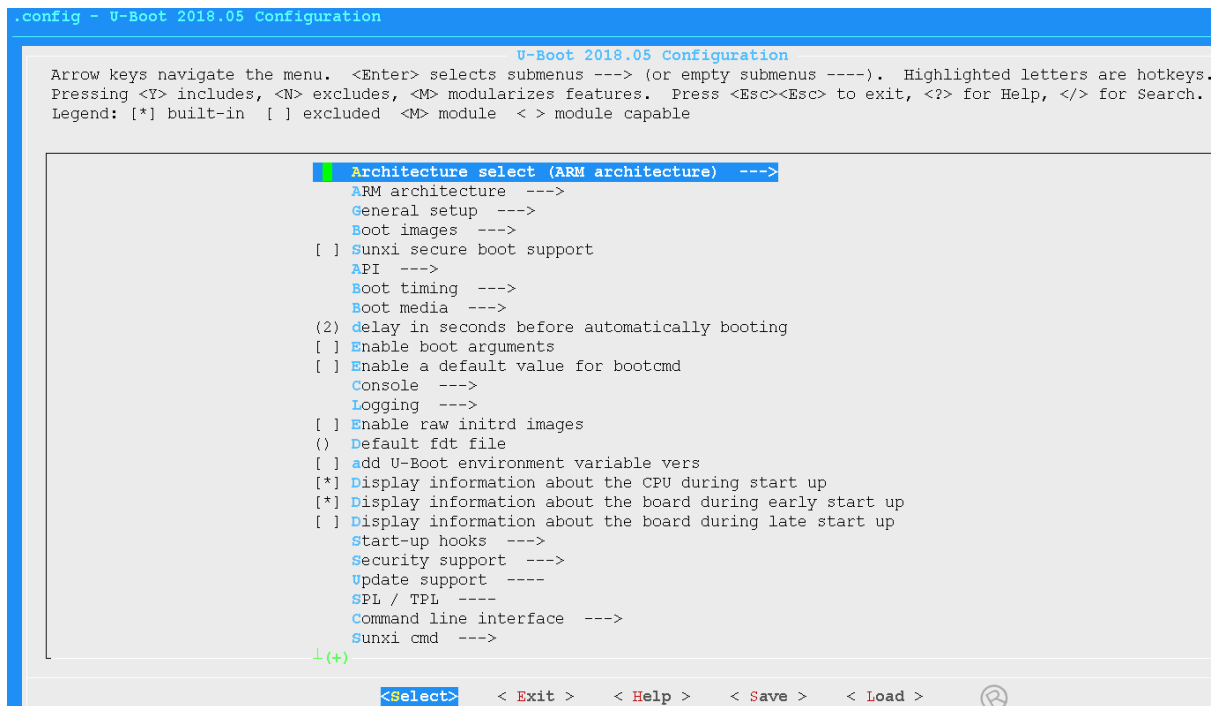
.config - U-Boot 2018.05 Configuration

U-Boot 2018.05 Configuration

Arrow keys navigate the menu. <Enter> selects submenus ---> (or empty submenus ----). Highlighted letters are hotkeys. Pressing <Y> includes, <N> excludes, <M> modularizes features. Press <Esc><Esc> to exit, <?> for Help, </> for Search. Legend: [*] built-in [ ] excluded <M> module < > module capable

Architecture select (ARM architecture) --->
ARM architecture --->
General setup --->
Boot images --->
[ ] Sunxi secure boot support
API --->
Boot timing --->
Boot media --->
(2) delay in seconds before automatically booting
[ ] Enable boot arguments
[ ] Enable a default value for bootcmd
Console --->
Logging --->
[ ] Enable raw initrd images
() Default fdt file
[ ] add U-Boot environment variable vers
[*] Display information about the CPU during start up
[*] Display information about the board during early start up
[ ] Display information about the board during late start up
Start-up hooks --->
Security support --->
Update support ----
SPL / TPL ----
Command line interface --->
Sunxi cmd --->
(+)

<Select> < Exit > < Help > < Save > < Load >